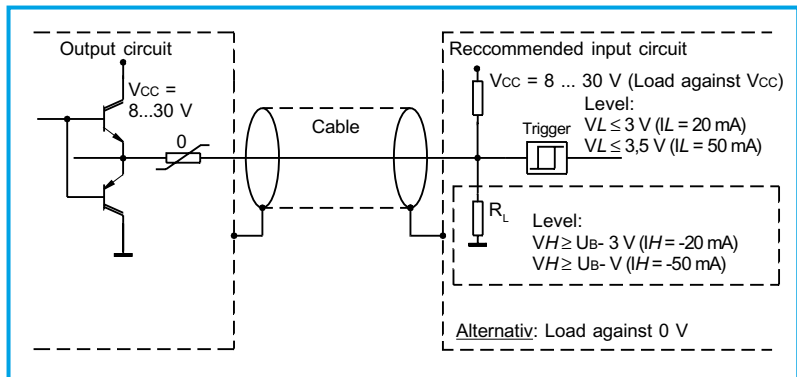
Output circuit

$V_{CC}$ = 8...30 V

0

Cable

Reccommended input circuit

$V_{CC}$ = 8 ... 30 V (Load against $V_{CC}$)

Level:
$VL \leq 3$ V ($IL$ = 20 mA)
$VL \leq 3{,}5$ V ($IL$ = 50 mA)

Trigger

$R_L$

Level:
$VH \geq U_B$- 3 V ($IH$ = -20 mA)
$VH \geq U_B$- V ($IH$ = -50 mA)

Alternativ: Load against 0 V